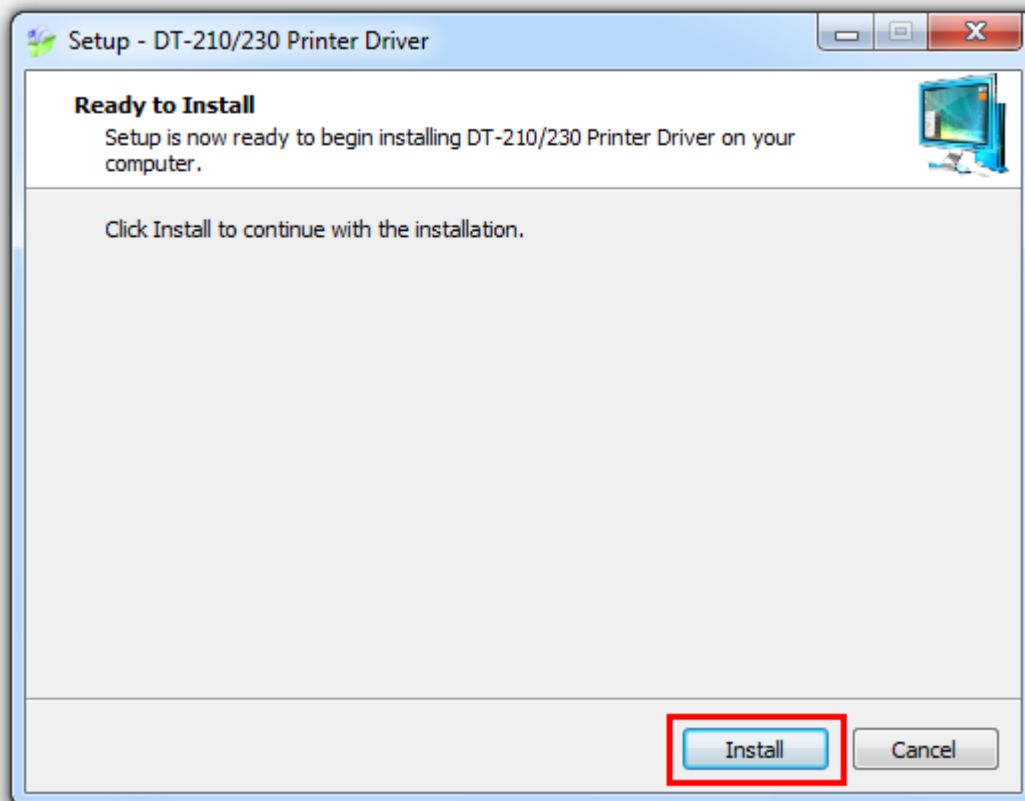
Setup - DT-210/230 Printer Driver

Ready to Install
Setup is now ready to begin installing DT-210/230 Printer Driver on your computer.

Click Install to continue with the installation.

Install
Cancel